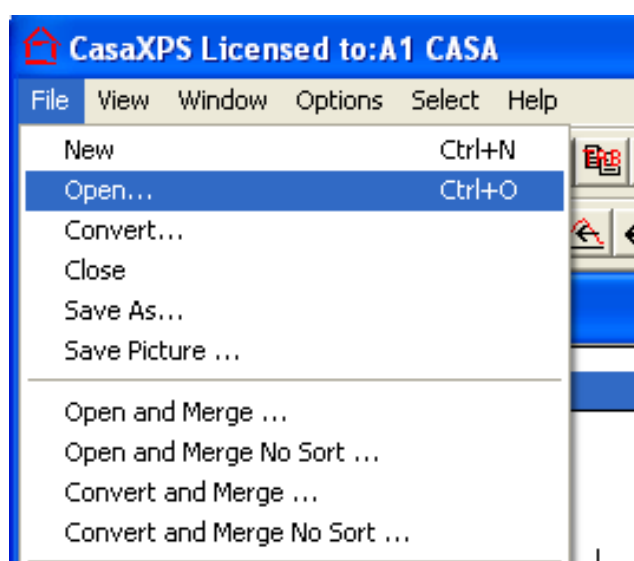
CasaXPS Licensed to:A1 CASA

File View Window Options Select Help

New Ctrl+N
Open... Ctrl+O
Convert...
Close
Save As...
Save Picture ...

Open and Merge ...
Open and Merge No Sort ...
Convert and Merge ...
Convert and Merge No Sort ...